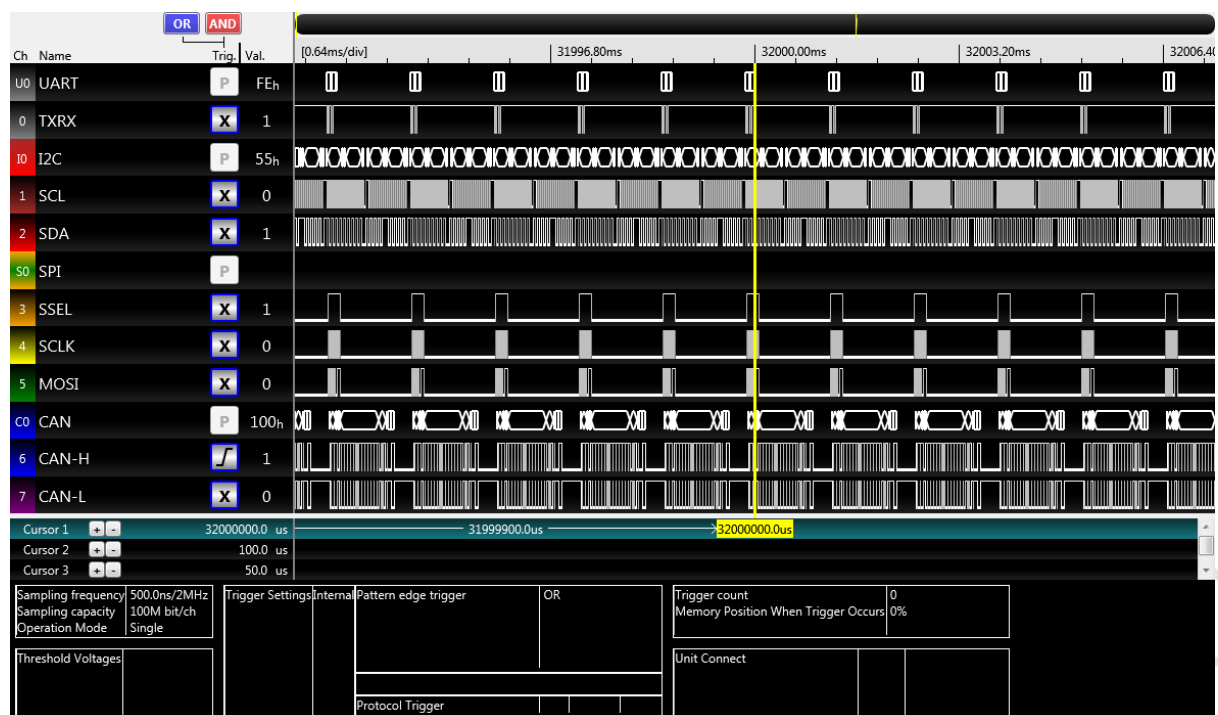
OR AND

Ch Name Trig. Val. [0.64ms/div] 31996.80ms 32000.00ms 32003.20ms 32006.40

| Ch | Name | Trig. | Val. |
|---|---|---|---|
| U0 | UART | P | FEh |
| 0 | TXRX | X | 1 |
| I0 | I2C | P | 55h |
| 1 | SCL | X | 0 |
| 2 | SDA | X | 1 |
| S0 | SPI | P | |
| 3 | SSEL | X | 1 |
| 4 | SCLK | X | 0 |
| 5 | MOSI | X | 0 |
| C0 | CAN | P | 100h |
| 6 | CAN-H | | 1 |
| 7 | CAN-L | X | 0 |

Cursor 1 + - 32000000.0 us 31999900.0us 32000000.0us
Cursor 2 + - 100.0 us
Cursor 3 + - 50.0 us

| Sampling frequency | 500.0ns/2MHz |
|---|---|
| Sampling capacity | 100M bit/ch |
| Operation Mode | Single |

Threshold Voltages

Trigger Settings Internal Pattern edge trigger OR

Protocol Trigger

| Trigger count | 0 |
|---|---|
| Memory Position When Trigger Occurs | 0% |

Unit Connect